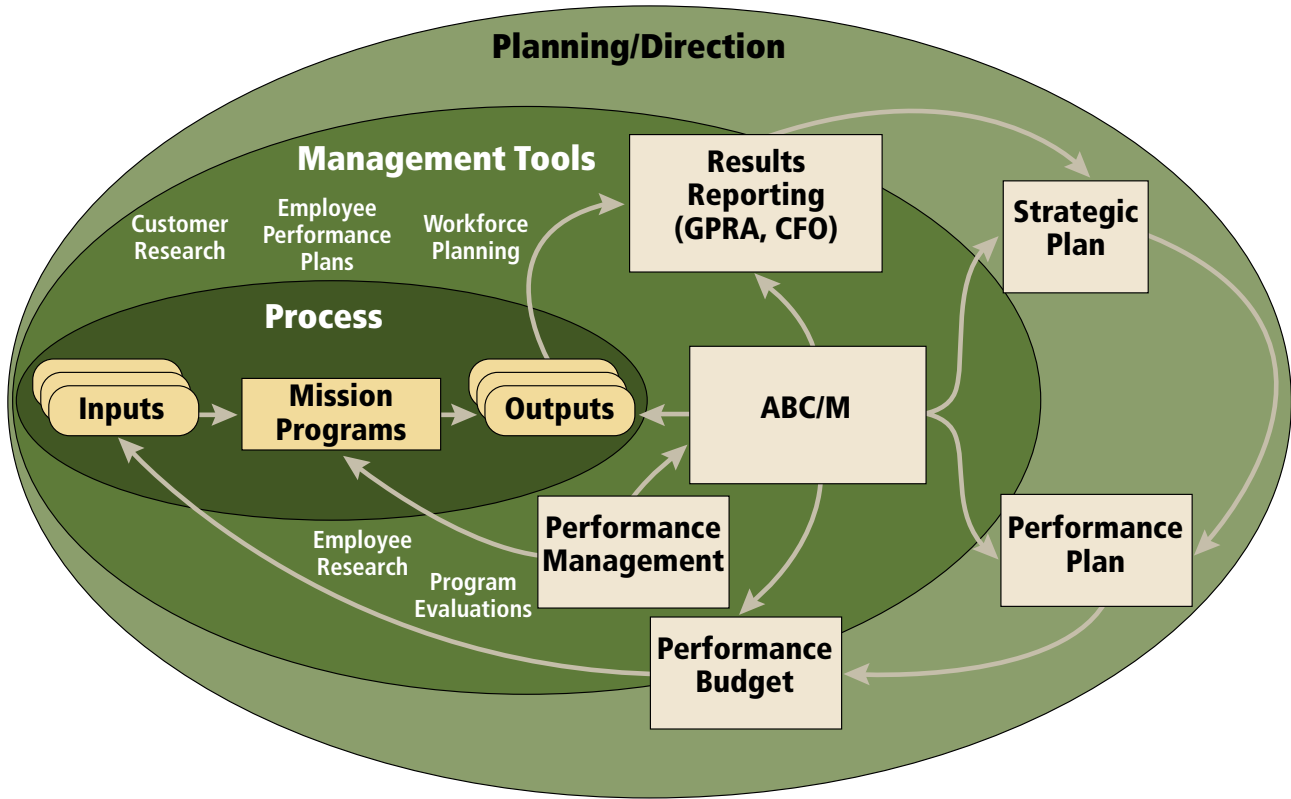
Planning/Direction

Management Tools

Results Reporting (GPRA, CFO)

Strategic Plan

Customer Research

Employee Performance Plans

Workforce Planning

Process

Inputs

Mission Programs

Outputs

ABC/M

Performance Management

Performance Plan

Employee Research

Program Evaluations

Performance Budget